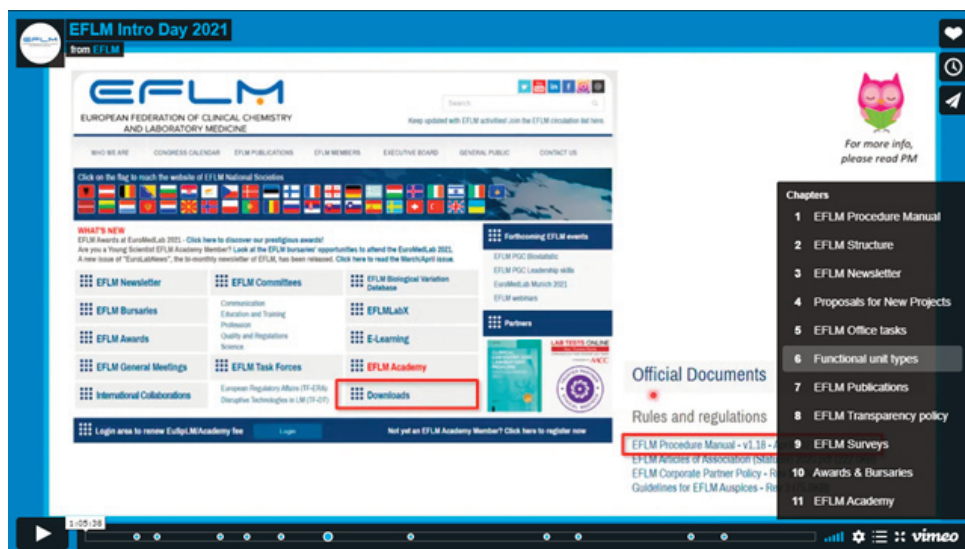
EFLM Intro Day 2021
from EFLM

EFLM
EUROPEAN FEDERATION OF CLINICAL CHEMISTRY AND LABORATORY MEDICINE

Search
Keep updated with EFLM activities! Join the EFLM circulation list here.

WHO WE ARE   CONGRESS CALENDAR   EFLM PUBLICATIONS   EFLM MEMBERS   EXECUTIVE BOARD   GENERAL PUBLIC   CONTACT US

Click on the flag to reach the website of EFLM National Societies

WHAT'S NEW
EFLM Awards at EuroMedLab 2021 - Click here to discover our prestigious awards!
Are you a Young Scientist EFLM Academy Member? Look at the EFLM bursaries' opportunities to attend the EuroMedLab 2021.
A new issue of "EuroLabNews", the bi-monthly newsletter of EFLM, has been released. Click here to read the March/April issue.

Forthcoming EFLM events
EFLM PGC Biostatistic
EFLM PGC Leadership skills
EuroMedLab Munich 2021
EFLM webinars

EFLM Newsletter
EFLM Committees
Communication
Education and Training
Profession
Quality and Regulations
Science
EFLM Biological Variation Database
EFLM Bursaries
EFLMLabX
EFLM Awards
E-Learning
EFLM General Meetings
EFLM Task Forces
European Regulatory Affairs (TF-ERA)
Disruptive Technologies in LM (TF-DT)
EFLM Academy
International Collaborations
Downloads

Partners
LAB TESTS ONLINE

Login area to renew EuSpLM/Academy fee   Login
Not yet an EFLM Academy Member? Click here to register now

For more info, please read PM

Official Documents
Rules and regulations
EFLM Procedure Manual - v1.18 - A
EFLM Articles of Association (Stat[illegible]
EFLM Corporate Partner Policy - R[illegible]
Guidelines for EFLM Auspices - R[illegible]

Chapters
1 EFLM Procedure Manual
2 EFLM Structure
3 EFLM Newsletter
4 Proposals for New Projects
5 EFLM Office tasks
6 Functional unit types
7 EFLM Publications
8 EFLM Transparency policy
9 EFLM Surveys
10 Awards & Bursaries
11 EFLM Academy

1:05:38
vimeo